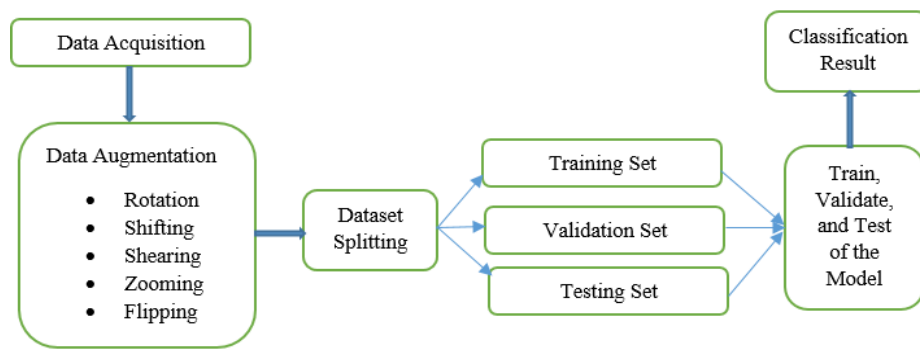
Data Acquisition

Data Augmentation

- Rotation
- Shifting
- Shearing
- Zooming
- Flipping

Dataset Splitting

Training Set

Validation Set

Testing Set

Train, Validate, and Test of the Model

Classification Result